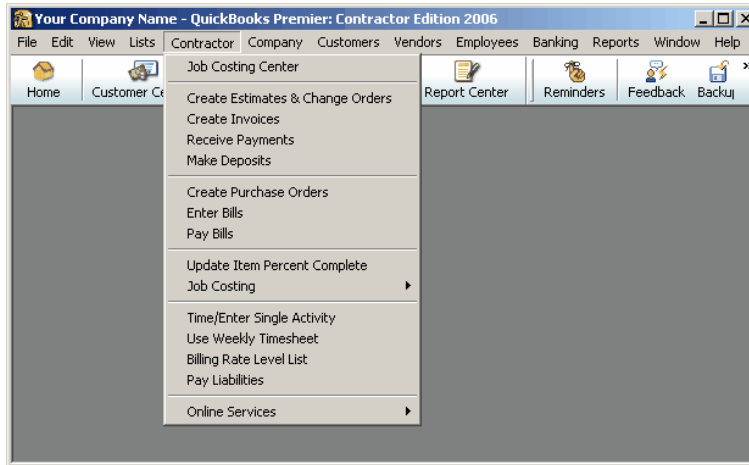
Your Company Name - QuickBooks Premier: Contractor Edition 2006

File Edit View Lists Contractor Company Customers Vendors Employees Banking Reports Window Help

Home Customer Ce Report Center Reminders Feedback Backu

Job Costing Center

Create Estimates & Change Orders
Create Invoices
Receive Payments
Make Deposits

Create Purchase Orders
Enter Bills
Pay Bills

Update Item Percent Complete
Job Costing

Time/Enter Single Activity
Use Weekly Timesheet
Billing Rate Level List
Pay Liabilities

Online Services